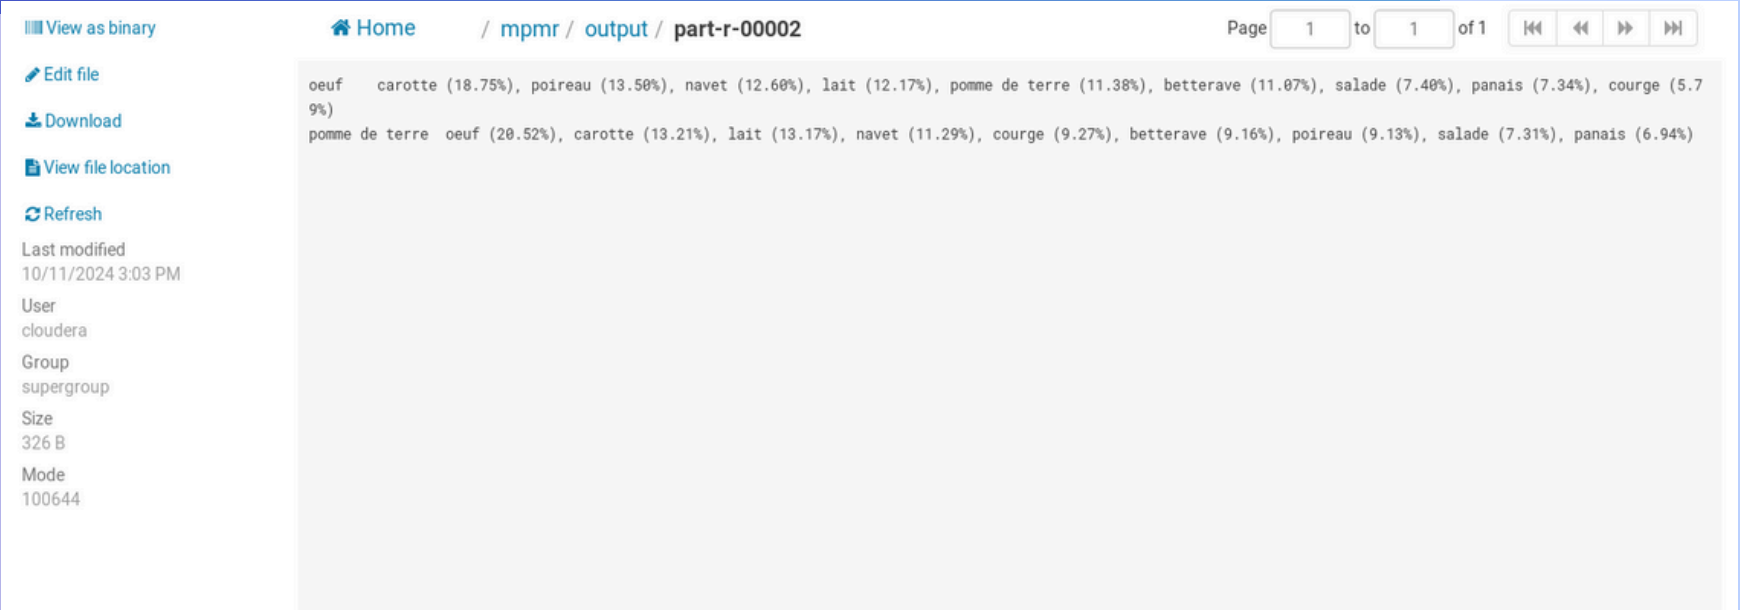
View as binary

Edit file

Download

View file location

Refresh

Last modified
10/11/2024 3:03 PM

User
cloudera

Group
supergroup

Size
326 B

Mode
100644

Home / mpmr / output / part-r-00002

Page 1 to 1 of 1

oeuf carotte (18.75%), poireau (13.50%), navet (12.60%), lait (12.17%), pomme de terre (11.38%), betterave (11.07%), salade (7.40%), panais (7.34%), courge (5.79%)
pomme de terre oeuf (20.52%), carotte (13.21%), lait (13.17%), navet (11.29%), courge (9.27%), betterave (9.16%), poireau (9.13%), salade (7.31%), panais (6.94%)